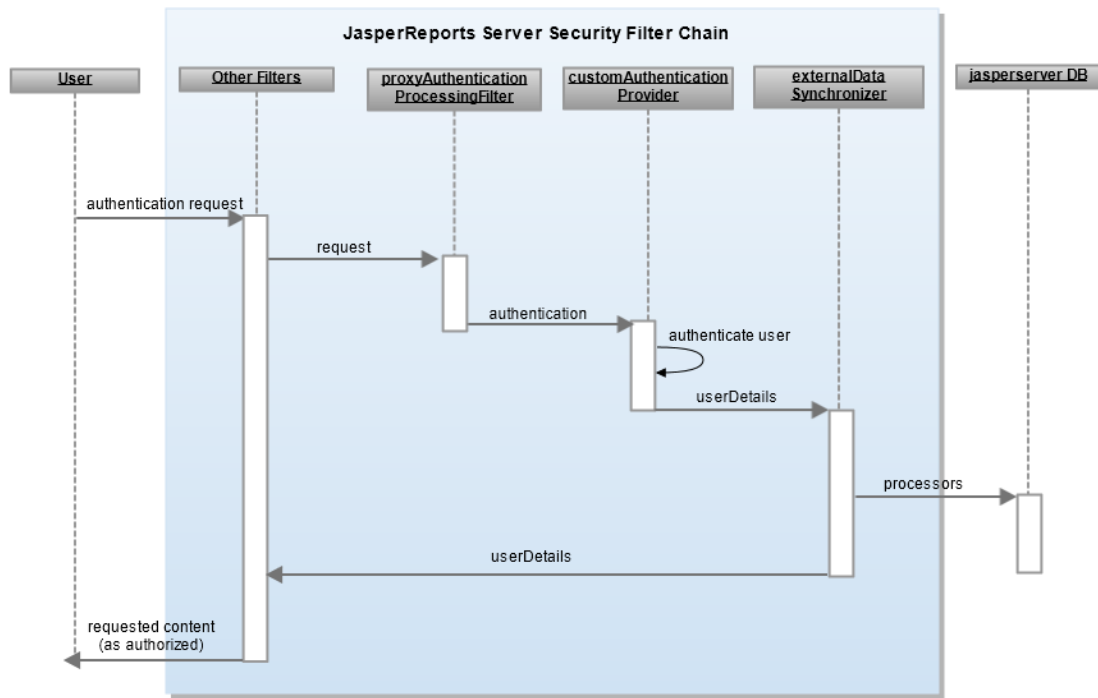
JasperReports Server Security Filter Chain

User

Other Filters

proxyAuthentication ProcessingFilter

customAuthentication Provider

externalData Synchronizer

jasperserver DB

authentication request

request

authentication

authenticate user

userDetails

processors

userDetails

requested content (as authorized)